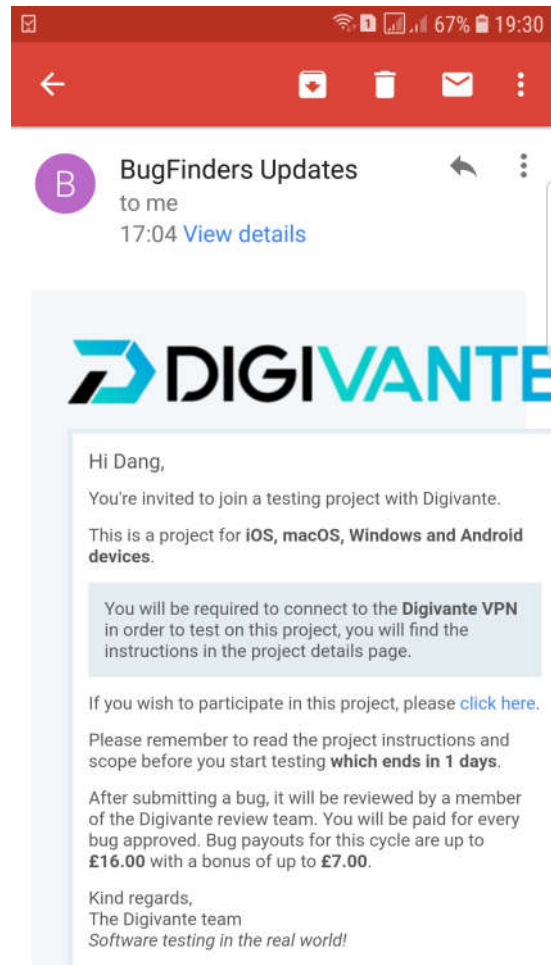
1 67% 19:30

B BugFinders Updates
to me
17:04 View details

DIGIVANTE

Hi Dang,

You're invited to join a testing project with Digivante.

This is a project for **iOS, macOS, Windows and Android devices**.

You will be required to connect to the **Digivante VPN** in order to test on this project, you will find the instructions in the project details page.

If you wish to participate in this project, please click here.

Please remember to read the project instructions and scope before you start testing **which ends in 1 days**.

After submitting a bug, it will be reviewed by a member of the Digivante review team. You will be paid for every bug approved. Bug payouts for this cycle are up to **£16.00** with a bonus of up to **£7.00**.

Kind regards,
The Digivante team
*Software testing in the real world!*